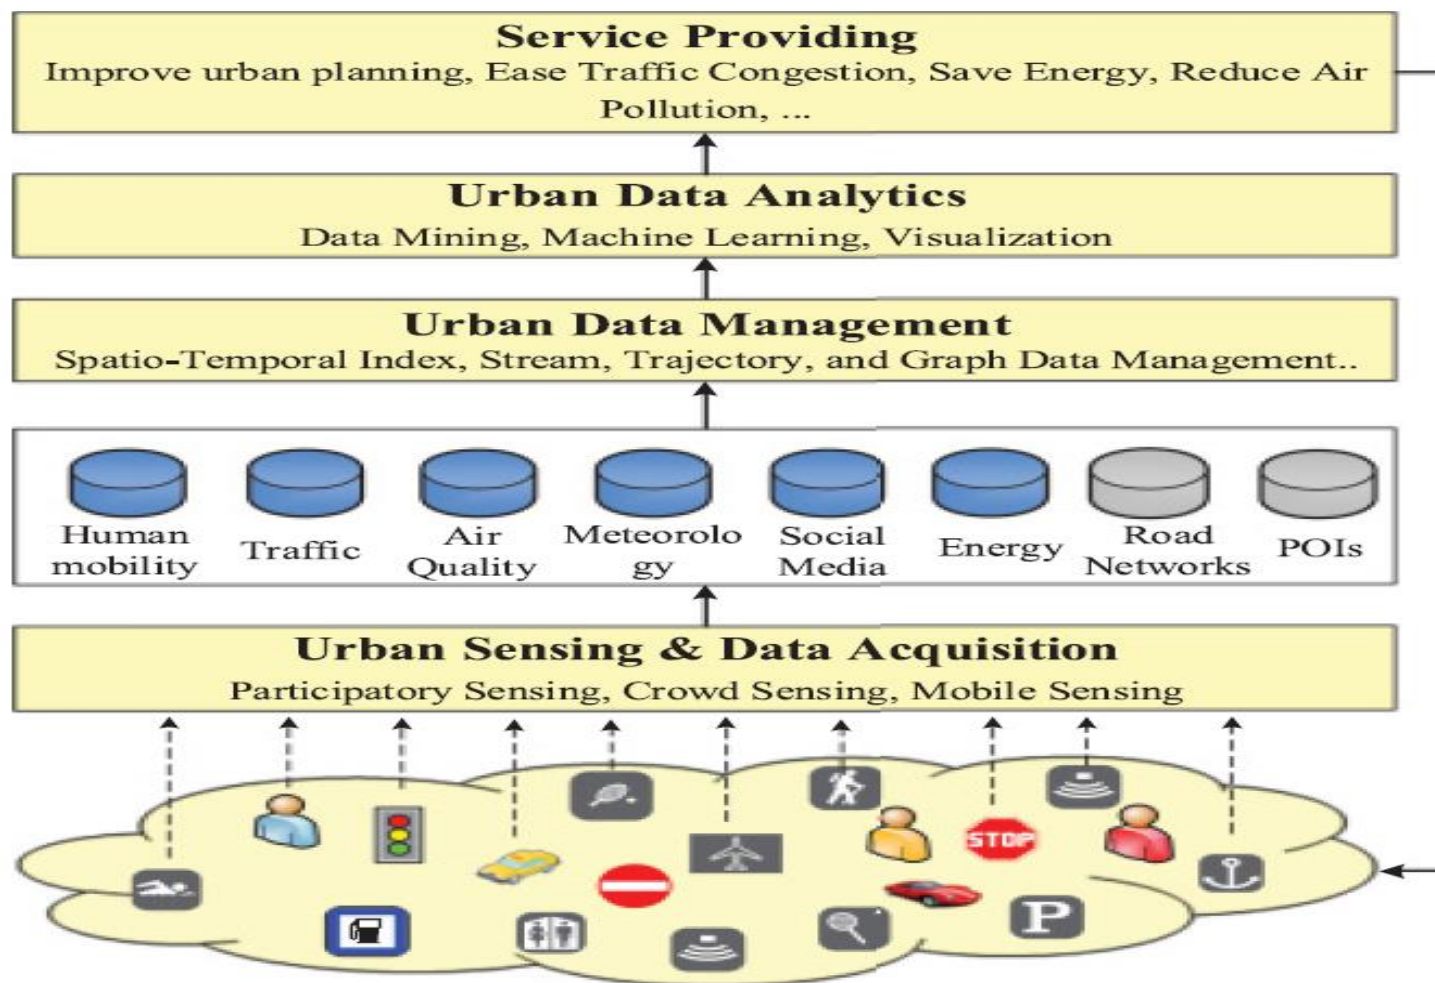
Service Providing
Improve urban planning, Ease Traffic Congestion, Save Energy, Reduce Air Pollution, ...

Urban Data Analytics
Data Mining, Machine Learning, Visualization

Urban Data Management
Spatio-Temporal Index, Stream, Trajectory, and Graph Data Management..

Human mobility
Traffic
Air Quality
Meteorolo gy
Social Media
Energy
Road Networks
POIs

Urban Sensing & Data Acquisition
Participatory Sensing, Crowd Sensing, Mobile Sensing

STOP
P